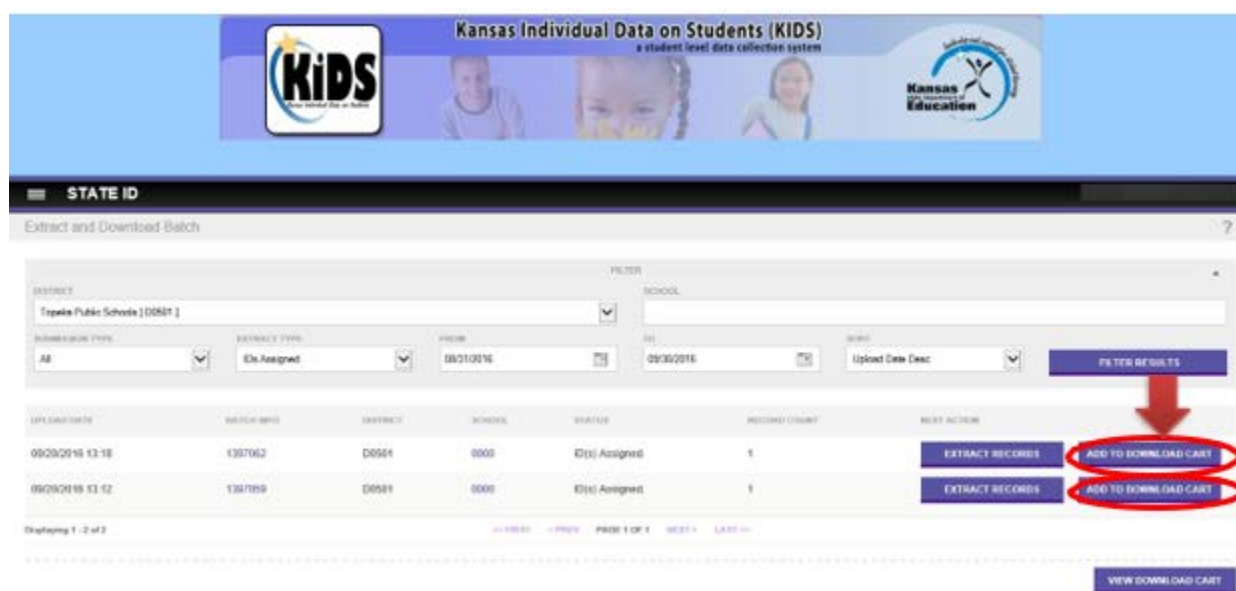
Kansas Individual Data on Students (KIDS)
a student level data collection system

KIDS

Kansas State Department of Education

STATE ID

Extract and Download Batch

?

FILTER

DISTRICT
Topeka Public Schools [ D0501 ]

SCHOOL

SUBMISSION TYPE
All

EXTRACT TYPE
IDs Assigned

FROM
08/31/2016

TO
09/30/2016

SORT
Upload Date Desc

FILTER RESULTS

| UPLOAD DATE | BATCH INFO | DISTRICT | SCHOOL | STATUS | RECORD COUNT | NEXT ACTION | |
|---|---|---|---|---|---|---|---|
| 09/20/2016 13:18 | 1397062 | D0501 | 0000 | ID(s) Assigned | 1 | EXTRACT RECORDS | ADD TO DOWNLOAD CART |
| 09/20/2016 13:12 | 1397059 | D0501 | 0000 | ID(s) Assigned | 1 | EXTRACT RECORDS | ADD TO DOWNLOAD CART |

Displaying 1 - 2 of 2

<< FIRST < PREV PAGE 1 OF 1 NEXT > LAST >>

VIEW DOWNLOAD CART